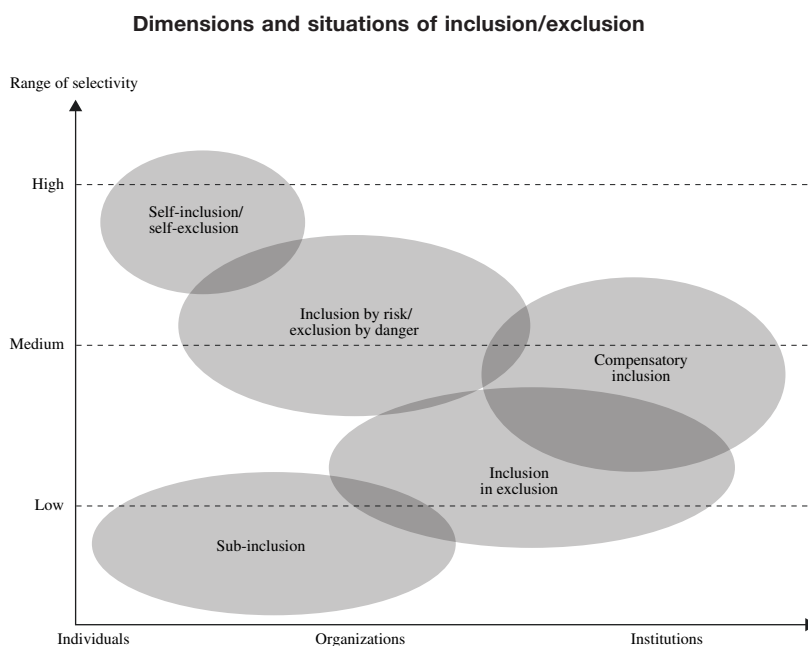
Dimensions and situations of inclusion/exclusion

Range of selectivity

High

Medium

Low

Self-inclusion/ self-exclusion

Inclusion by risk/ exclusion by danger

Compensatory inclusion

Inclusion in exclusion

Sub-inclusion

Individuals

Organizations

Institutions